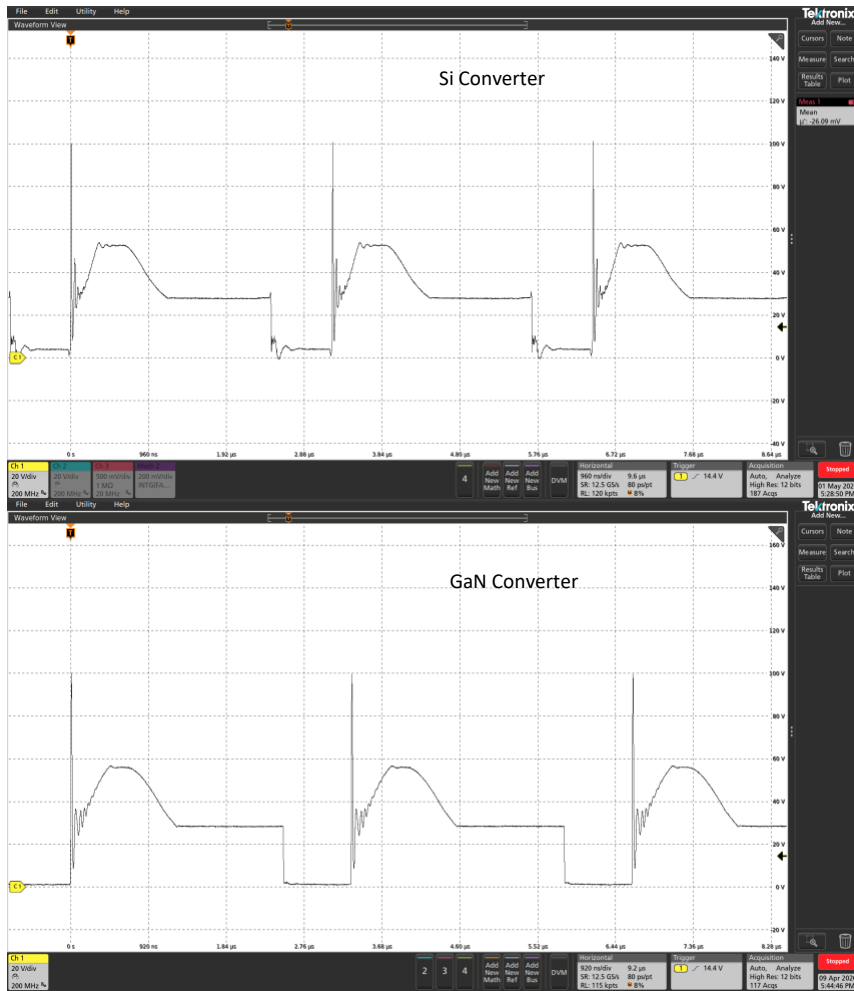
File Edit Utility Help
Tektronix
Add New...
Waveform View
Cursors Note
Measure Search
Results Table Plot
Meas 1
Mean
μ: -26.09 mV
Si Converter
T
140 V
120 V
100 V
80 V
60 V
40 V
20 V
0 V
-20 V
-40 V
C1
0 s 960 ns 1.92 μs 2.88 μs 3.84 μs 4.80 μs 5.76 μs 6.72 μs 7.68 μs 8.64 μs
Ch 1
20 V/div
200 MHz
Ch 2
20 V/div
200 MHz
Ch 3
500 mV/div
1 MΩ
20 MHz
Math 1
200 mV/div
INTGFA...
4
Add New Math
Add New Ref
Add New Bus
DVM
Horizontal
960 ns/div 9.6 μs
SR: 12.5 GS/s 80 ps/pt
RL: 120 kpts 8%
Trigger
1 14.4 V
Acquisition
Auto, Analyze
High Res: 12 bits
187 Acqs
Stopped
01 May 202
5:28:50 PM
File Edit Utility Help
Tektronix
Add New...
Waveform View
Cursors Note
Measure Search
Results Table Plot
GaN Converter
T
160 V
140 V
120 V
100 V
80 V
60 V
40 V
20 V
0 V
-20 V
C1
0 s 920 ns 1.84 μs 2.76 μs 3.68 μs 4.60 μs 5.52 μs 6.44 μs 7.36 μs 8.28 μs
Ch 1
20 V/div
200 MHz
2 3 4
Add New Math
Add New Ref
Add New Bus
DVM
Horizontal
920 ns/div 9.2 μs
SR: 12.5 GS/s 80 ps/pt
RL: 115 kpts 8%
Trigger
1 14.4 V
Acquisition
Auto, Analyze
High Res: 12 bits
117 Acqs
Stopped
09 Apr 202
5:44:46 PM